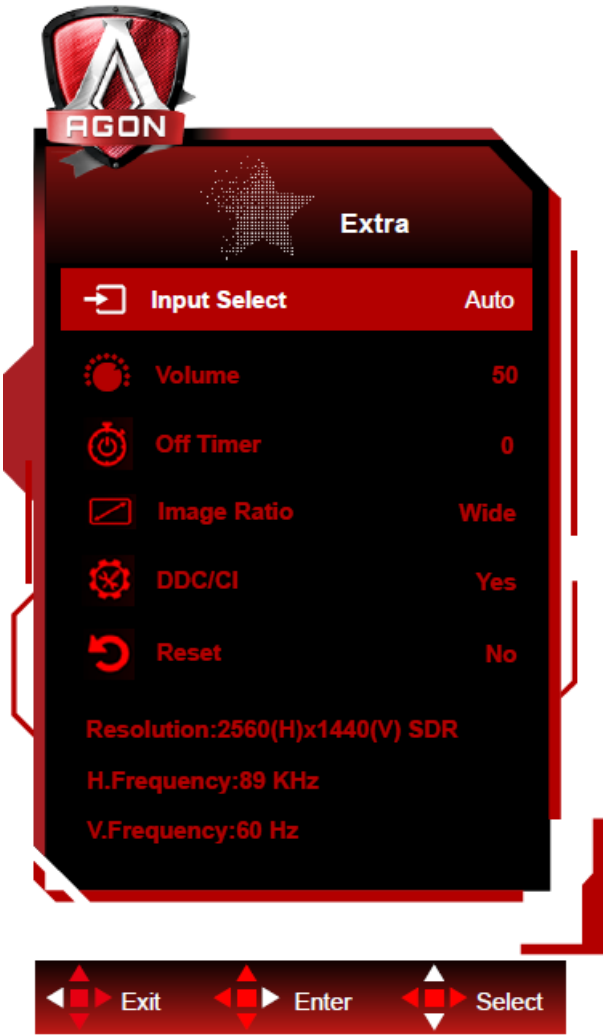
AGON

Extra

| | |
|---|---|
| Input Select | Auto |
| Volume | 50 |
| Off Timer | 0 |
| Image Ratio | Wide |
| DDC/CI | Yes |
| Reset | No |

Resolution:2560(H)x1440(V) SDR

H.Frequency:89 KHz

V.Frequency:60 Hz

Exit Enter Select